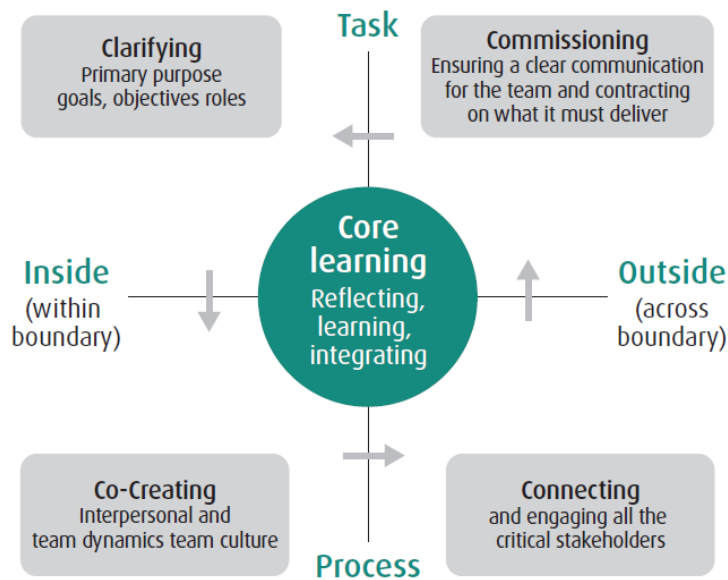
Task

Clarifying
Primary purpose goals, objectives roles

Commissioning
Ensuring a clear communication for the team and contracting on what it must deliver

Inside
(within boundary)

Core learning
Reflecting, learning, integrating

Outside
(across boundary)

Co-Creating
Interpersonal and team dynamics team culture

Connecting
and engaging all the critical stakeholders

Process